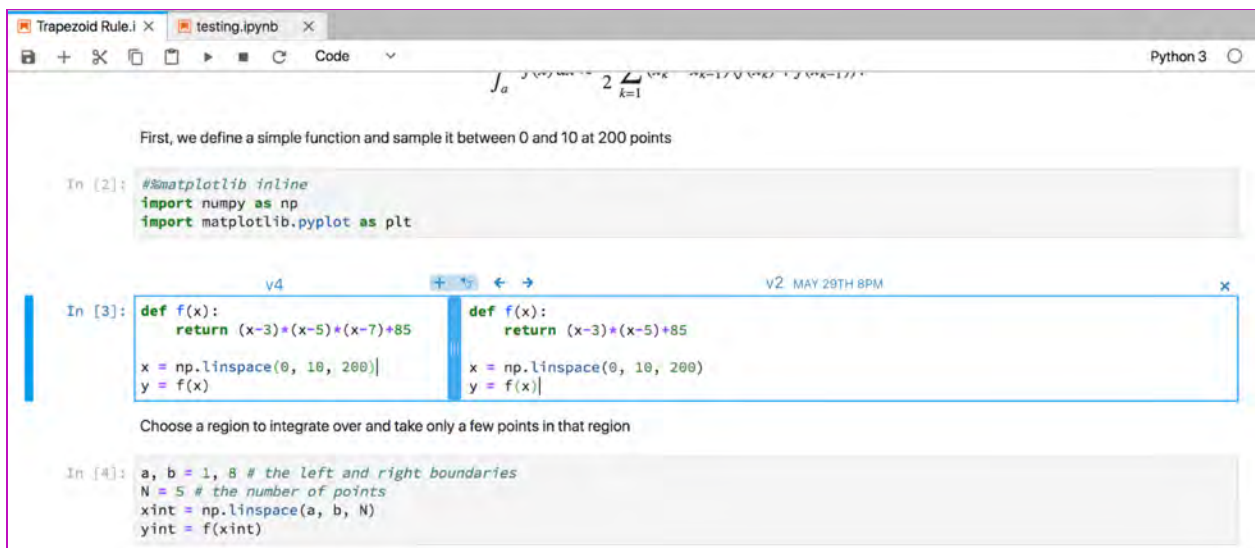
Trapezoid Rule.i ×
testing.ipynb ×

Code
Python 3

$\int_a$ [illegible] $2 \sum_{k=1}$ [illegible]

First, we define a simple function and sample it between 0 and 10 at 200 points

In [2]: #%matplotlib inline
import numpy as np
import matplotlib.pyplot as plt

v4
V2 MAY 29TH 8PM
×

In [3]: def f(x):
    return (x-3)*(x-5)*(x-7)+85

x = np.linspace(0, 10, 200)
y = f(x)

def f(x):
    return (x-3)*(x-5)+85

x = np.linspace(0, 10, 200)
y = f(x)

Choose a region to integrate over and take only a few points in that region

In [4]: a, b = 1, 8 # the left and right boundaries
N = 5 # the number of points
xint = np.linspace(a, b, N)
yint = f(xint)